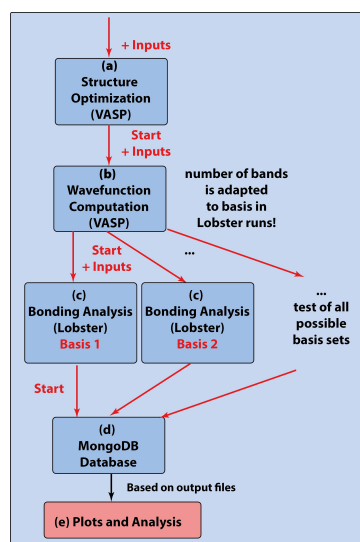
+ Inputs

(a)
Structure Optimization (VASP)

Start
+ Inputs

(b)
Wavefunction Computation (VASP)

number of bands is adapted to basis in Lobster runs!

Start
+ Inputs

...

(c)
Bonding Analysis (Lobster)
Basis 1

(c)
Bonding Analysis (Lobster)
Basis 2

...
test of all possible basis sets

Start

(d)
MongoDB Database

Based on output files

(e) Plots and Analysis